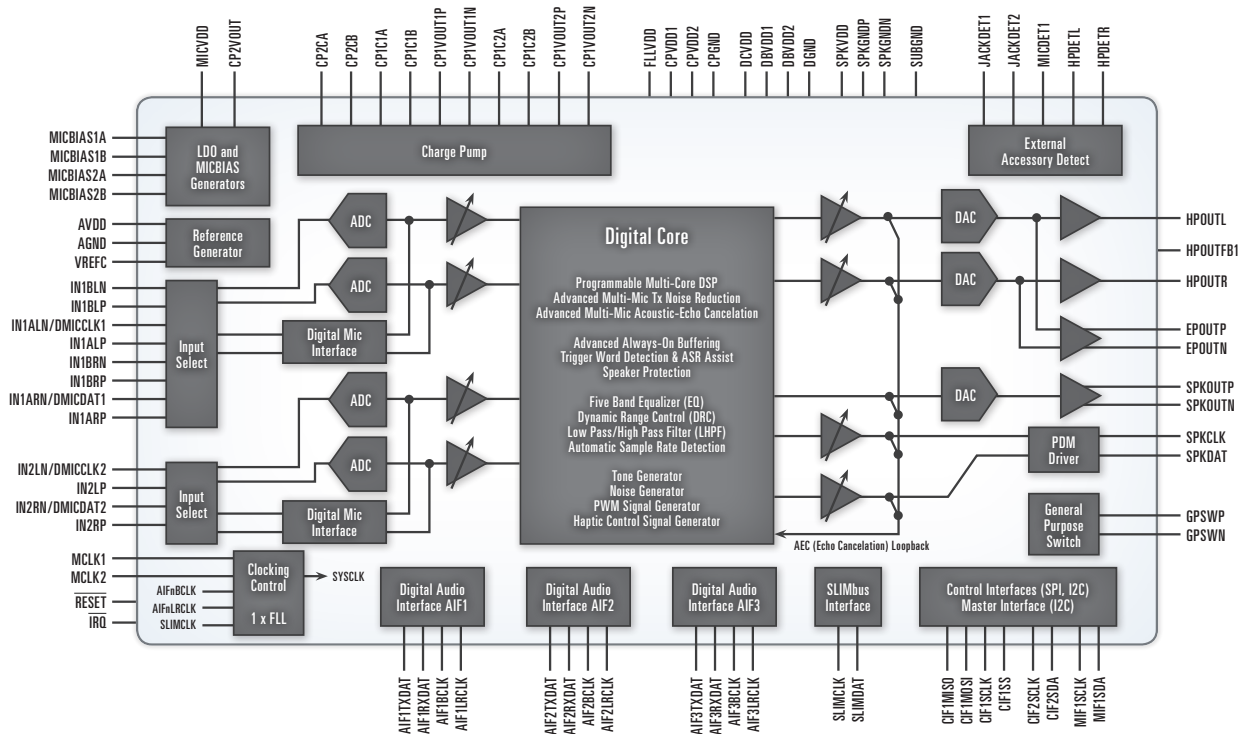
MICVDD
CP2VOUT
CP2CA
CP2CB
CP1C1A
CP1C1B
CP1VOUT1P
CP1VOUT1N
CP1C2A
CP1C2B
CP1VOUT2P
CP1VOUT2N
FLLVDD
CPVDD1
CPVDD2
CPGND
DCVDD
DBVDD1
DBVDD2
DGND
SPKVDD
SPKGNDP
SPKGNDN
SUBGND
JACKDET1
JACKDET2
MICDET1
HPDETL
HPDETR

MICBIAS1A
MICBIAS1B
MICBIAS2A
MICBIAS2B
LDO and MICBIAS Generators
Charge Pump
External Accessory Detect

AVDD
AGND
VREFC
Reference Generator

ADC
ADC
ADC
ADC

IN1BLN
IN1BLP
IN1ALN/DMICCLK1
IN1ALP
IN1BRN
IN1BRP
IN1ARN/DMICDAT1
IN1ARP
Input Select
Digital Mic Interface

IN2LN/DMICCLK2
IN2LP
IN2RN/DMICDAT2
IN2RP
Input Select
Digital Mic Interface

Digital Core

Programmable Multi-Core DSP
Advanced Multi-Mic Tx Noise Reduction
Advanced Multi-Mic Acoustic-Echo Cancelation

Advanced Always-On Buffering
Trigger Word Detection & ASR Assist
Speaker Protection

Five Band Equalizer (EQ)
Dynamic Range Control (DRC)
Low Pass/High Pass Filter (LHPF)
Automatic Sample Rate Detection

Tone Generator
Noise Generator
PWM Signal Generator
Haptic Control Signal Generator

AEC (Echo Cancelation) Loopback

DAC
DAC
DAC
HPOUTL
HPOUTFB1
HPOUTR
EPOUTP
EPOUTN
SPKOUTP
SPKOUTN
PDM Driver
SPKCLK
SPKDAT
General Purpose Switch
GPSWP
GPSWN

MCLK1
MCLK2
$\overline{RESET}$
$\overline{IRQ}$
Clocking Control
1 x FLL
AIFnBCLK
AIFnLRCLK
SLIMCLK
SYSCLK

Digital Audio Interface AIF1
Digital Audio Interface AIF2
Digital Audio Interface AIF3
SLIMbus Interface
Control Interfaces (SPI, I2C) Master Interface (I2C)

AIF1TXDAT
AIF1RXDAT
AIF1BCLK
AIF1LRCLK
AIF2TXDAT
AIF2RXDAT
AIF2BCLK
AIF2LRCLK
AIF3TXDAT
AIF3RXDAT
AIF3BCLK
AIF3LRCLK
SLIMCLK
SLIMDAT
CIF1MISO
CIF1MOSI
CIF1SCLK
CIF1SS
CIF2SCLK
CIF2SDA
MIF1SCLK
MIF1SDA